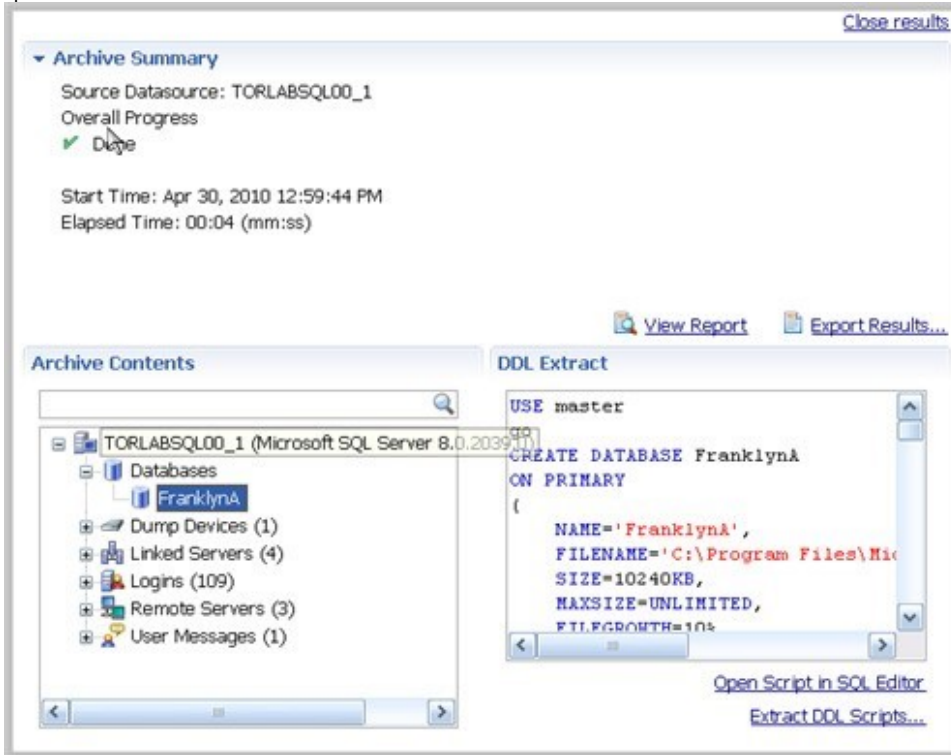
Close results

Archive Summary

Source Datasource: TORLABSQL00_1
Overall Progress
Done

Start Time: Apr 30, 2010 12:59:44 PM
Elapsed Time: 00:04 (mm:ss)

View Report Export Results...

Archive Contents

TORLABSQL00_1 (Microsoft SQL Server 8.0.2039 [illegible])
Databases
FranklynA
Dump Devices (1)
Linked Servers (4)
Logins (109)
Remote Servers (3)
User Messages (1)

DDL Extract

USE master
go
CREATE DATABASE FranklynA
ON PRIMARY
(
NAME='FranklynA',
FILENAME='C:\Program Files\Mic
SIZE=10240KB,
MAXSIZE=UNLIMITED,
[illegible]

Open Script in SQL Editor

Extract DDL Scripts...